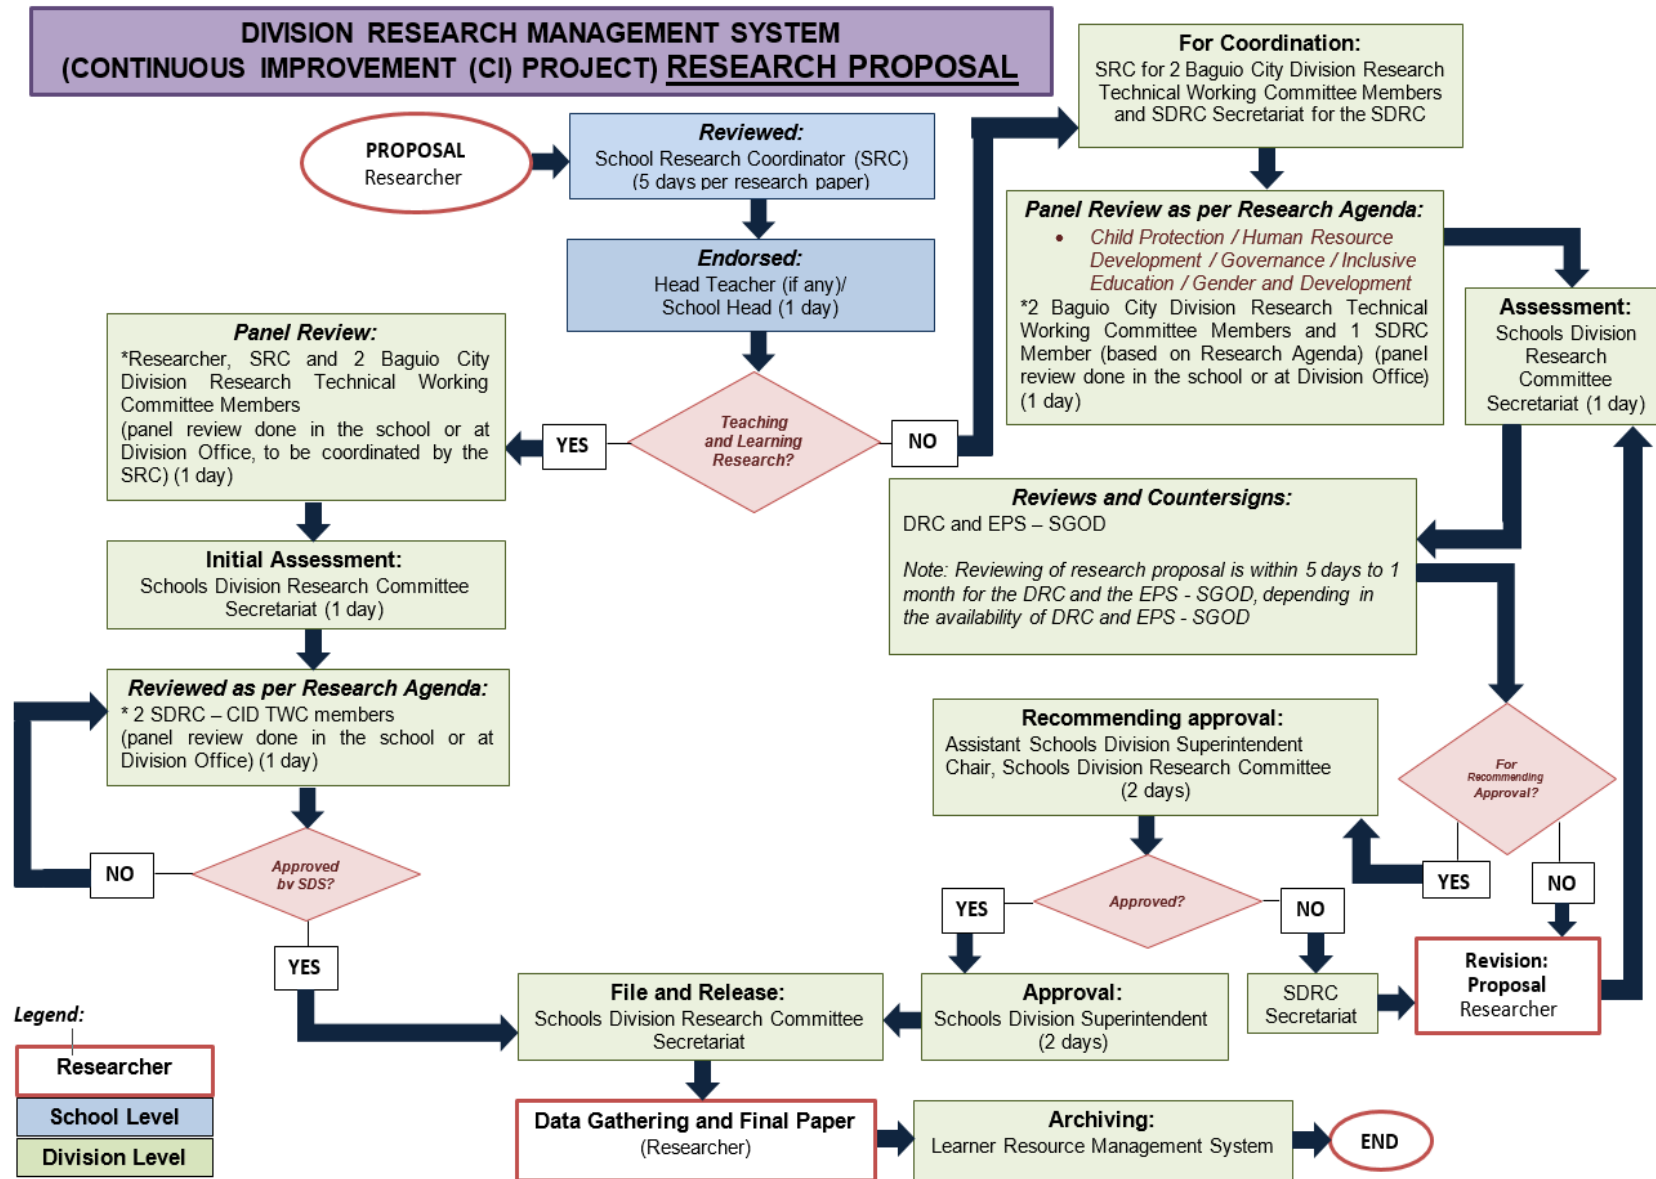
DIVISION RESEARCH MANAGEMENT SYSTEM (CONTINUOUS IMPROVEMENT (CI) PROJECT) RESEARCH PROPOSAL

PROPOSAL
Researcher

Reviewed:
School Research Coordinator (SRC)
(5 days per research paper)

Endorsed:
Head Teacher (if any)/
School Head (1 day)

Teaching and Learning Research?

YES

NO

Panel Review:
*Researcher, SRC and 2 Baguio City Division Research Technical Working Committee Members
(panel review done in the school or at Division Office, to be coordinated by the SRC) (1 day)

Initial Assessment:
Schools Division Research Committee Secretariat (1 day)

Reviewed as per Research Agenda:
* 2 SDRC – CID TWC members
(panel review done in the school or at Division Office) (1 day)

NO

Approved by SDS?

YES

For Coordination:
SRC for 2 Baguio City Division Research Technical Working Committee Members and SDRC Secretariat for the SDRC

Panel Review as per Research Agenda:
• Child Protection / Human Resource Development / Governance / Inclusive Education / Gender and Development
*2 Baguio City Division Research Technical Working Committee Members and 1 SDRC Member (based on Research Agenda) (panel review done in the school or at Division Office) (1 day)

Assessment:
Schools Division Research Committee Secretariat (1 day)

Reviews and Countersigns:
DRC and EPS – SGOD

Note: Reviewing of research proposal is within 5 days to 1 month for the DRC and the EPS - SGOD, depending in the availability of DRC and EPS - SGOD

Recommending approval:
Assistant Schools Division Superintendent
Chair, Schools Division Research Committee
(2 days)

For Recommending Approval?

YES

NO

Approved?

YES

NO

Revision:
Proposal
Researcher

SDRC
Secretariat

Approval:
Schools Division Superintendent
(2 days)

File and Release:
Schools Division Research Committee Secretariat

Data Gathering and Final Paper
(Researcher)

Archiving:
Learner Resource Management System

END

Legend:
Researcher
School Level
Division Level